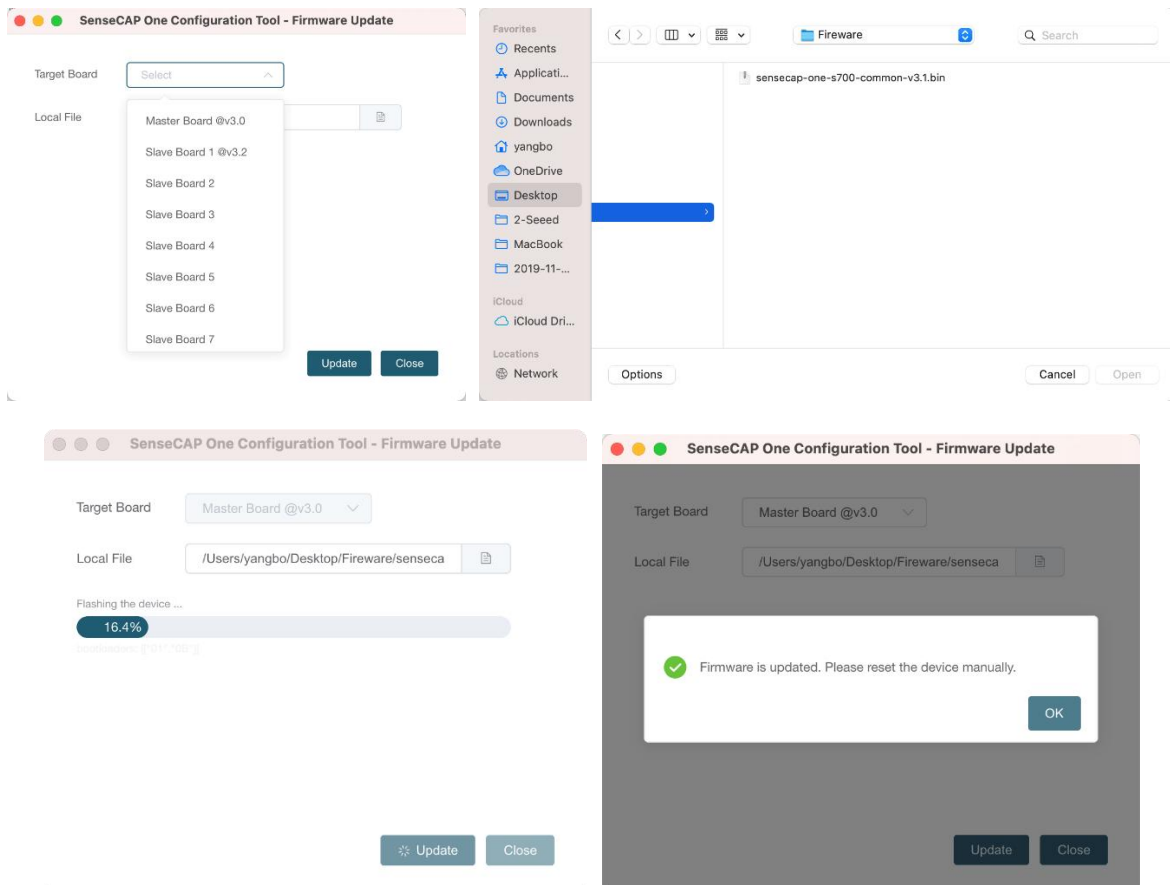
SenseCAP One Configuration Tool - Firmware Update

Target Board
Select

Local File

Master Board @v3.0
Slave Board 1 @v3.2
Slave Board 2
Slave Board 3
Slave Board 4
Slave Board 5
Slave Board 6
Slave Board 7

Update
Close

Favorites
Recents
Applicati...
Documents
Downloads
yangbo
OneDrive
Desktop
2-Seeed
MacBook
2019-11-...
iCloud
iCloud Dri...
Locations
Network

Fireware
Search

sensecap-one-s700-common-v3.1.bin

Options
Cancel
Open

SenseCAP One Configuration Tool - Firmware Update

Target Board
Master Board @v3.0

Local File
/Users/yangbo/Desktop/Fireware/senseca

Flashing the device ...
16.4%
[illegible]

Update
Close

SenseCAP One Configuration Tool - Firmware Update

Target Board
Master Board @v3.0

Local File
/Users/yangbo/Desktop/Fireware/senseca

Firmware is updated. Please reset the device manually.

OK

Update
Close